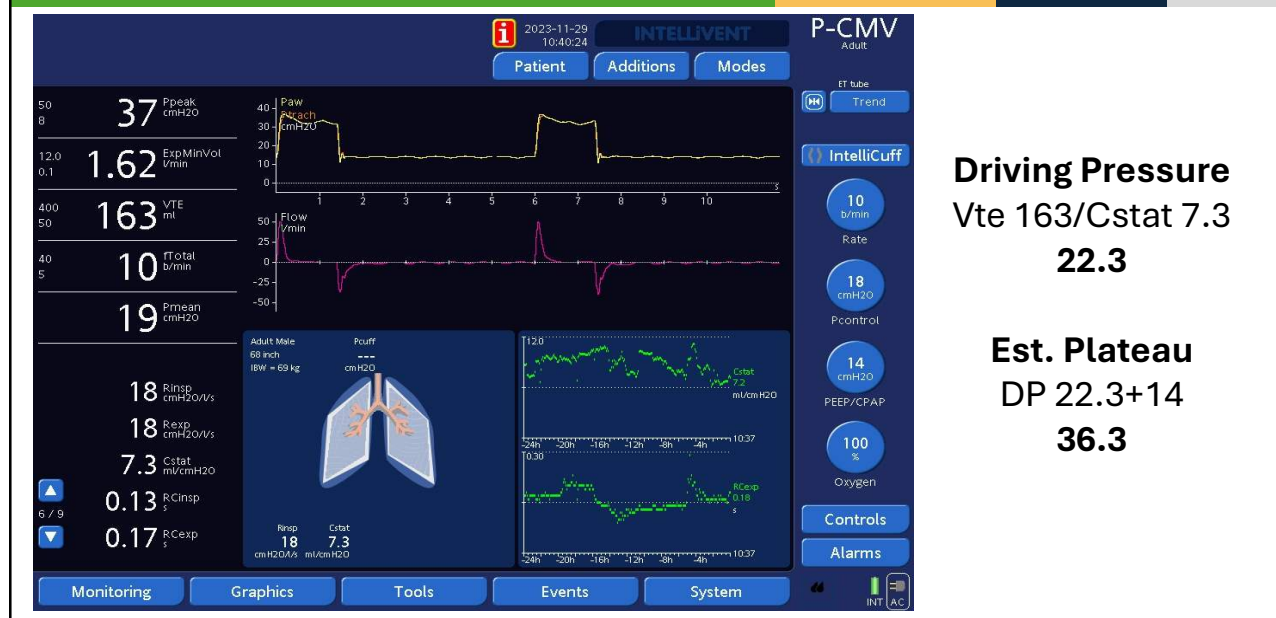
i 2023-11-29 10:40:24 INTELLiVENT P-CMV Adult

Patient Additions Modes

ET tube Trend

50
8
37 Ppeak cmH2O

12.0
0.1
1.62 ExpMinVol l/min

400
50
163 VTE ml

40
5
10 fTotal b/min

19 Pmean cmH2O

18 Rinsp cmH2O/l/s
18 Rexp cmH2O/l/s
7.3 Cstat ml/cmH2O
0.13 RCinsp s
0.17 RCexp s

6 / 9

Paw Ptrach cmH2O
40 30 20 10 0
1 2 3 4 5 6 7 8 9 10

Flow l/min
50 25 0 -25 -50

Adult Male
68 inch
IBW = 69 kg
Pcuff
---
cmH2O

Rinsp 18 cmH2O/l/s
Cstat 7.3 ml/cmH2O

12.0
Cstat 7.2 ml/cmH2O
-24h -20h -16h -12h -8h -4h 10:37
0.30
RCexp 0.18 s
-24h -20h -16h -12h -8h -4h 10:37

IntelliCuff
10 b/min Rate
18 cmH2O Pcontrol
14 cmH2O PEEP/CPAP
100 % Oxygen
Controls
Alarms

Monitoring Graphics Tools Events System

INT AC

**Driving Pressure**
Vte 163/Cstat 7.3
**22.3**

**Est. Plateau**
DP 22.3+14
**36.3**